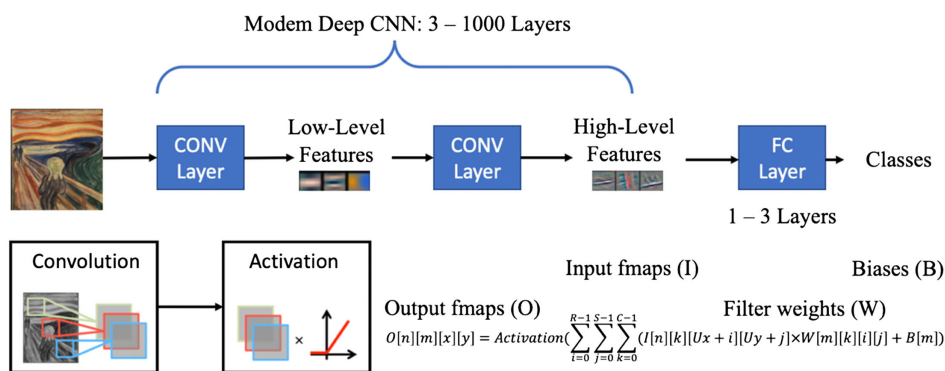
Modem Deep CNN: 3 – 1000 Layers

CONV Layer

Low-Level Features

CONV Layer

High-Level Features

FC Layer

Classes

1 – 3 Layers

Convolution

Activation

Input fmaps (I)

Biases (B)

Output fmaps (O)

Filter weights (W)

$O[n][m][x][y] = Activation(\sum_{i=0}^{R-1}\sum_{j=0}^{S-1}\sum_{k=0}^{C-1}(I[n][k][Ux+i][Uy+j] \times W[m][k][i][j] + B[m])$